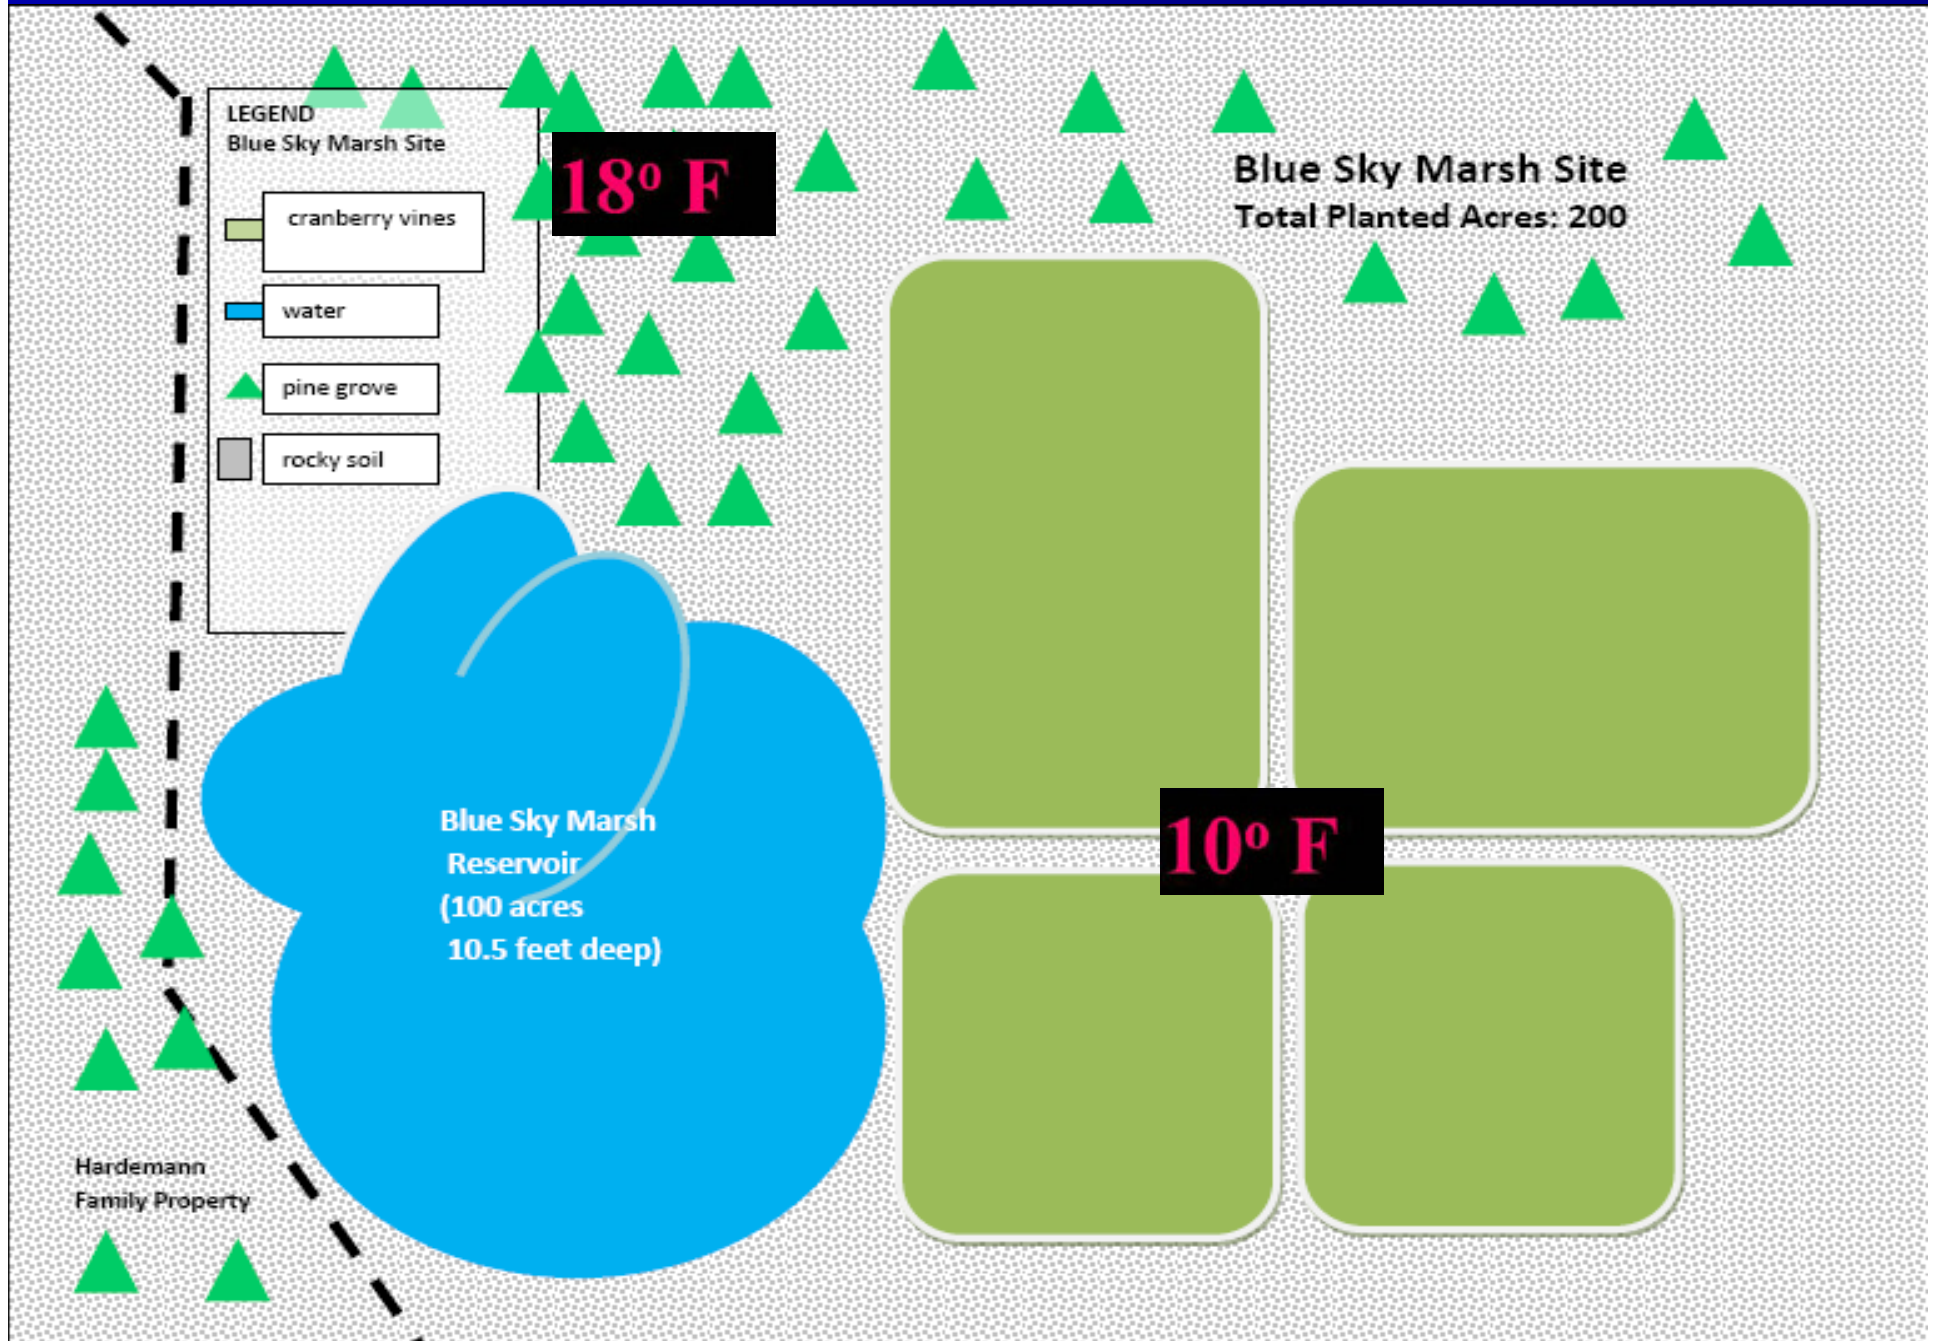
LEGEND
Blue Sky Marsh Site

cranberry vines

water

pine grove

rocky soil

18° F

Blue Sky Marsh Site
Total Planted Acres: 200

Blue Sky Marsh Reservoir (100 acres 10.5 feet deep)

10° F

Hardemann Family Property